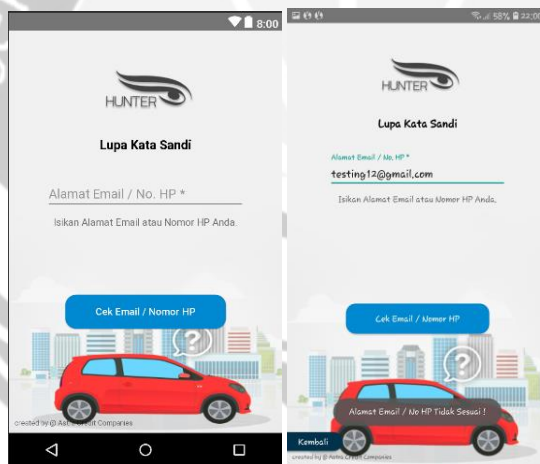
8:00

HUNTER

Lupa Kata Sandi

Alamat Email / No. HP *

Isikan Alamat Email atau Nomor HP Anda.

Cek Email / Nomor HP

created by @ Astra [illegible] Companies

58% 22:00

HUNTER

Lupa Kata Sandi

Alamat Email / No. HP *

testing12@gmail.com

Isikan Alamat Email atau Nomor HP Anda.

Cek Email / Nomor HP

Alamat Email / No HP Tidak Sesuai !

Kembali

created by @ Astra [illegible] Companies